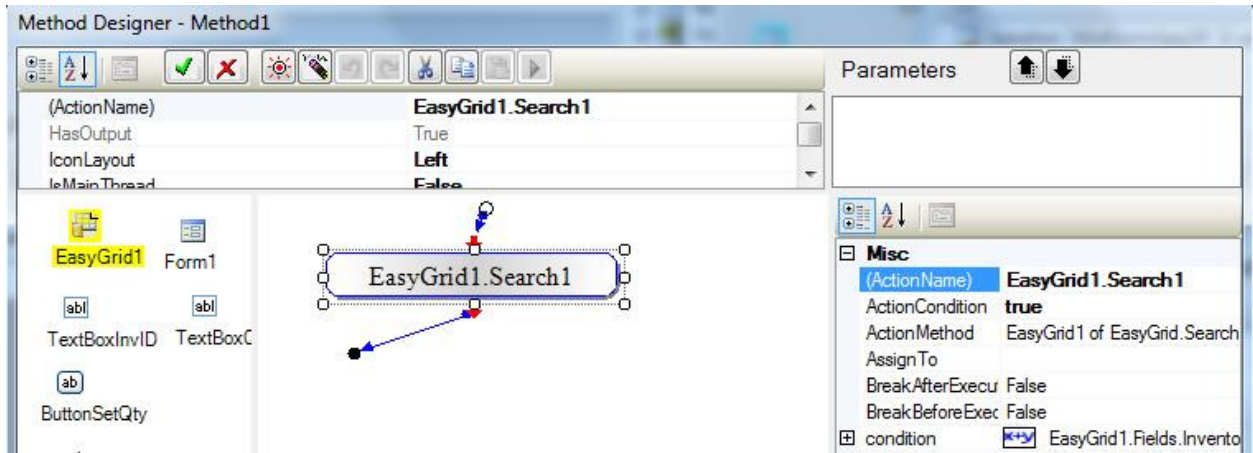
Method Designer - Method1

Parameters

| (ActionName) | EasyGrid1.Search1 |
|---|---|
| HasOutput | True |
| IconLayout | Left |
| IsMainThread | False |

EasyGrid1 Form1

abl abl

TextBoxInvID TextBoxC

ab

ButtonSetQty

EasyGrid1.Search1

Misc

| (ActionName) | EasyGrid1.Search1 |
|---|---|
| ActionCondition | true |
| ActionMethod | EasyGrid1 of EasyGrid.Search |
| AssignTo | |
| BreakAfterExecu | False |
| BreakBeforeExec | False |
| condition | EasyGrid1.Fields.Invento |